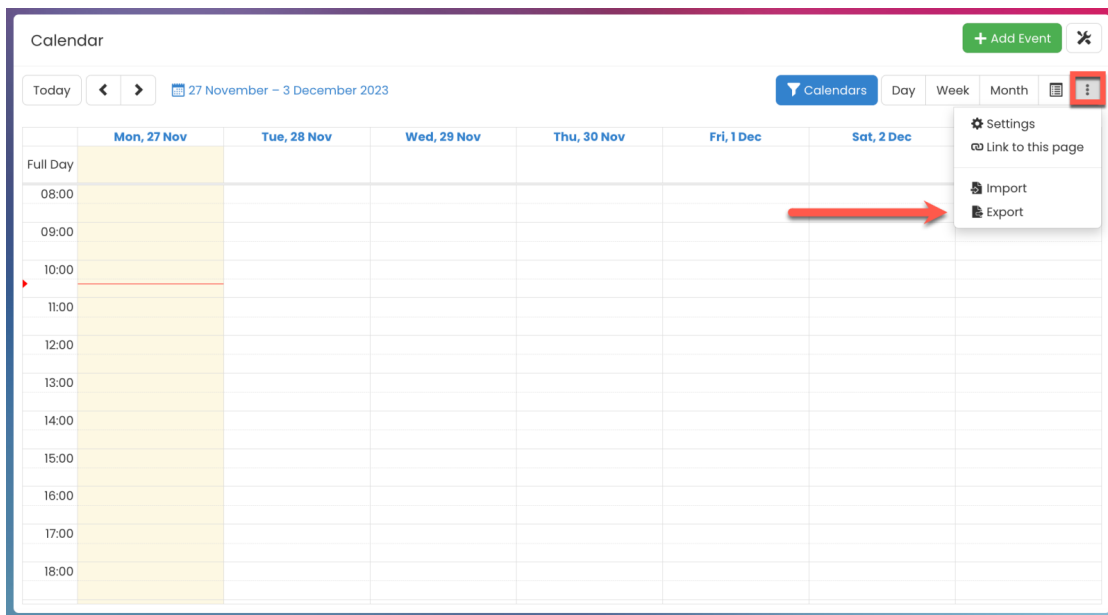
Calendar

+ Add Event

Today

27 November – 3 December 2023

Calendars Day Week Month

Settings
Link to this page
Import
Export

| | Mon, 27 Nov | Tue, 28 Nov | Wed, 29 Nov | Thu, 30 Nov | Fri, 1 Dec | Sat, 2 Dec |
|---|---|---|---|---|---|---|
| Full Day | | | | | | |
| 08:00 | | | | | | |
| 09:00 | | | | | | |
| 10:00 | | | | | | |
| 11:00 | | | | | | |
| 12:00 | | | | | | |
| 13:00 | | | | | | |
| 14:00 | | | | | | |
| 15:00 | | | | | | |
| 16:00 | | | | | | |
| 17:00 | | | | | | |
| 18:00 | | | | | | |